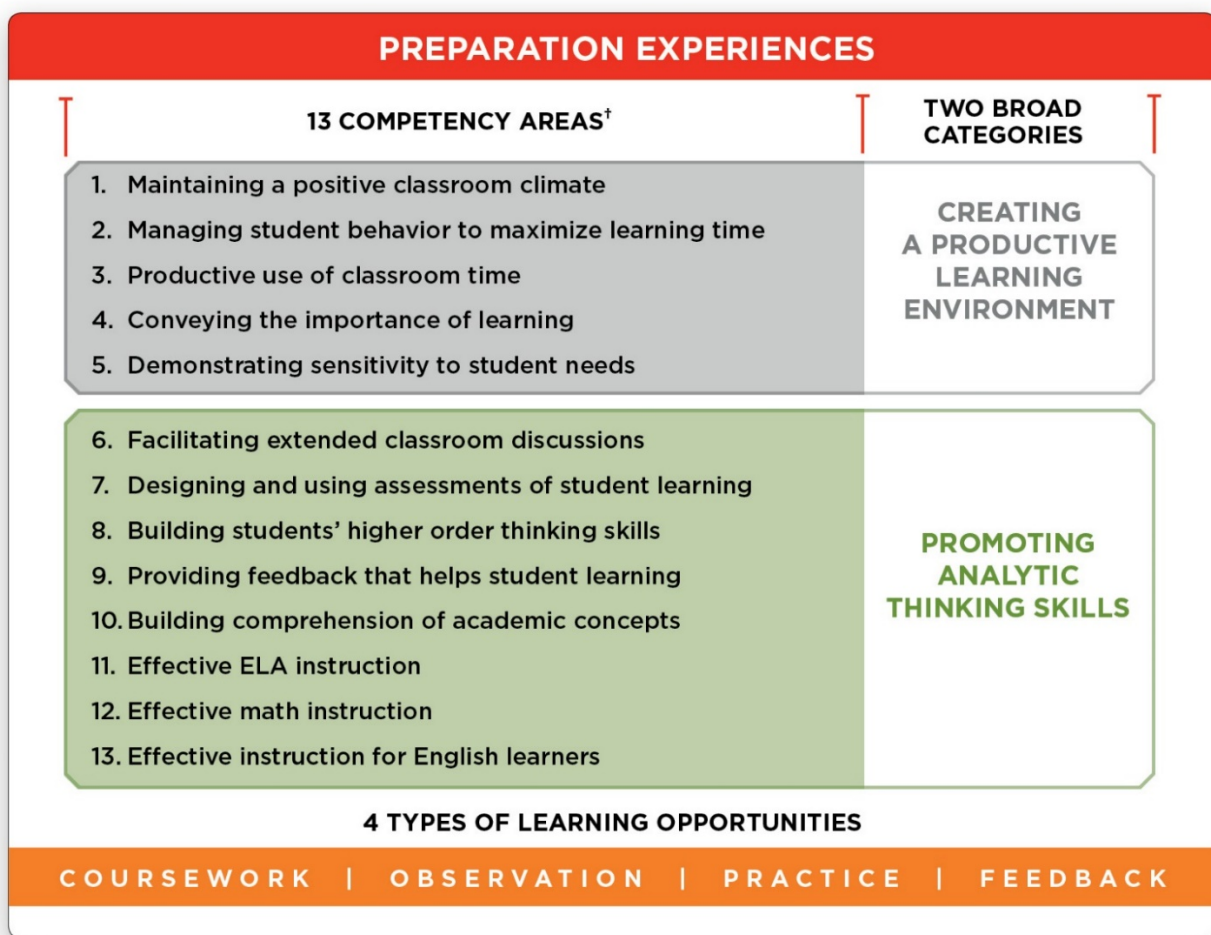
PREPARATION EXPERIENCES

13 COMPETENCY AREAS†

TWO BROAD CATEGORIES

1. Maintaining a positive classroom climate
2. Managing student behavior to maximize learning time
3. Productive use of classroom time
4. Conveying the importance of learning
5. Demonstrating sensitivity to student needs

CREATING A PRODUCTIVE LEARNING ENVIRONMENT

6. Facilitating extended classroom discussions
7. Designing and using assessments of student learning
8. Building students' higher order thinking skills
9. Providing feedback that helps student learning
10. Building comprehension of academic concepts
11. Effective ELA instruction
12. Effective math instruction
13. Effective instruction for English learners

PROMOTING ANALYTIC THINKING SKILLS

4 TYPES OF LEARNING OPPORTUNITIES

COURSEWORK | OBSERVATION | PRACTICE | FEEDBACK